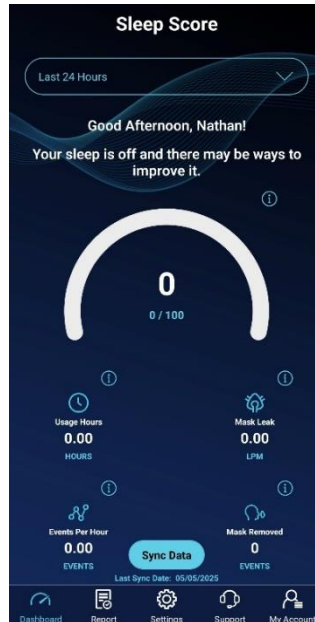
Sleep Score

Last 24 Hours

Good Afternoon, Nathan!

Your sleep is off and there may be ways to improve it.

0
0 / 100

Usage Hours
0.00
HOURS

Mask Leak
0.00
LPM

Events Per Hour
0.00
EVENTS

Sync Data

Mask Removed
0
EVENTS

Last Sync Date: 05/05/2025

Dashboard
Report
Settings
Support
My Account